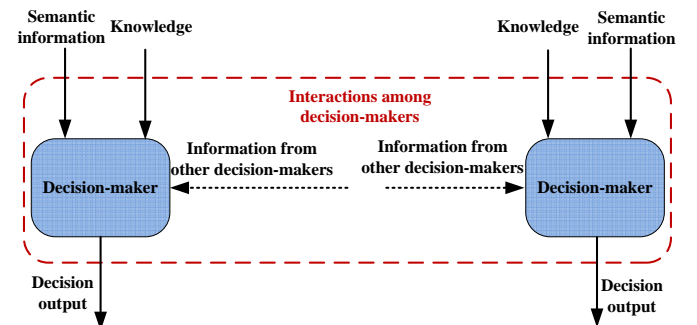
Semantic information

Knowledge

Knowledge

Semantic information

Interactions among decision-makers

Information from other decision-makers

Information from other decision-makers

Decision-maker

Decision-maker

Decision output

Decision output